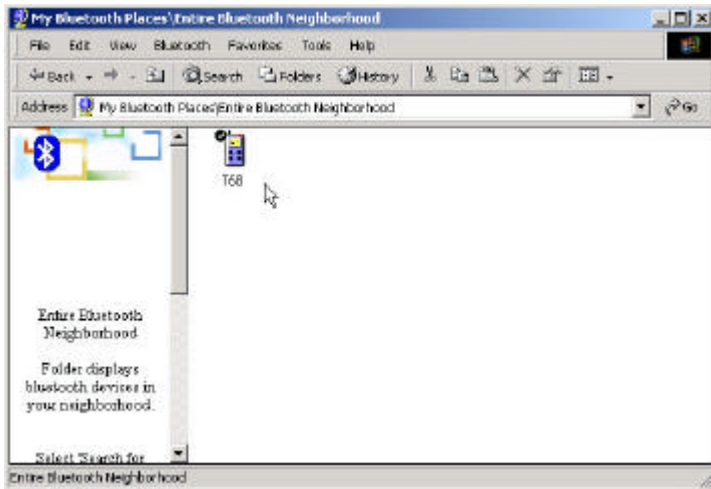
My Bluetooth Places\Entire Bluetooth Neighborhood

File Edit View Bluetooth Favorites Tools Help

Back Search Folders History

Address My Bluetooth Places\Entire Bluetooth Neighborhood Go

T68

Entire Bluetooth Neighborhood

Folder displays bluetooth devices in your neighborhood.

Select 'Search for

Entire Bluetooth Neighborhood